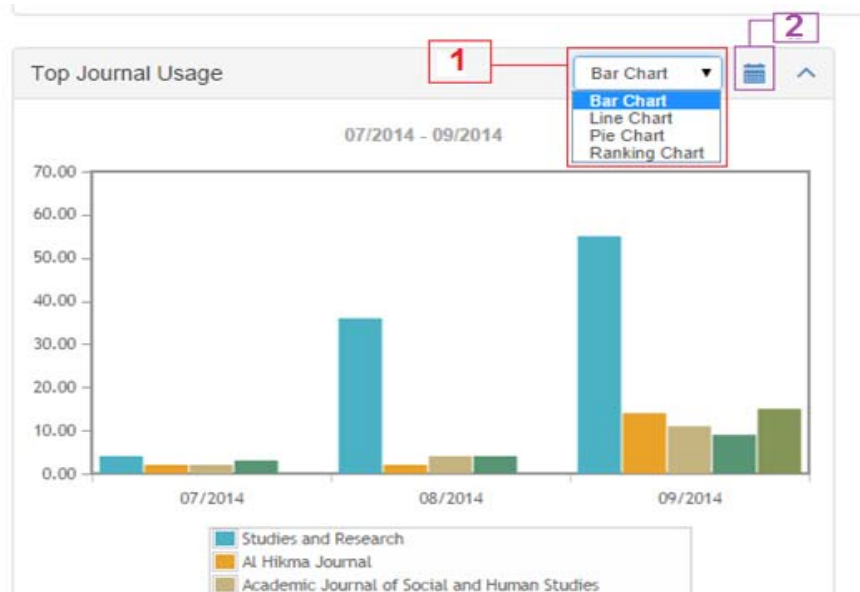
Top Journal Usage

1

Bar Chart ▼

Bar Chart
Line Chart
Pie Chart
Ranking Chart

2

07/2014 - 09/2014

70.00
60.00
50.00
40.00
30.00
20.00
10.00
0.00

07/2014
08/2014
09/2014

Studies and Research
Al Hikma Journal
Academic Journal of Social and Human Studies